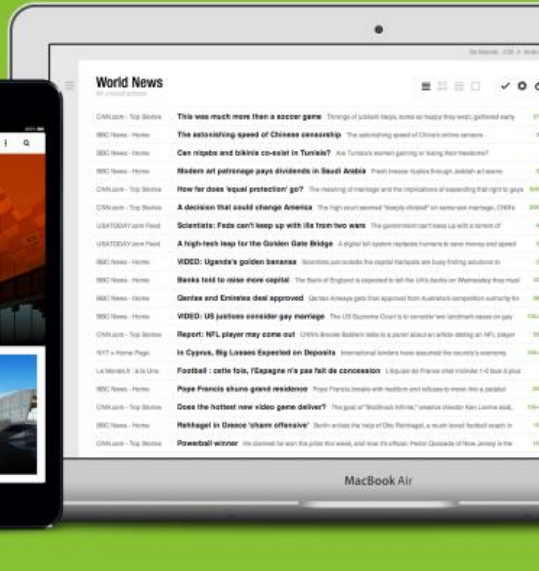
World News

CNN.com - Top Stories This was much more than a soccer game
BBC News - Home The astonishing speed of Chinese censorship
BBC News - Home Can niqabs and bikinis co-exist in Tunisia?
BBC News - Home Modern art patronage pays dividends in Saudi Arabia
CNN.com - Top Stories How far does 'equal protection' go?
CNN.com - Top Stories A decision that could change America
USATODAY.com Feed Scientists: Feds can't keep up with ills from two wars
USATODAY.com Feed A high-tech leap for the Golden Gate Bridge
BBC News - Home VIDEO: Uganda's golden bananas
BBC News - Home Banks told to raise more capital
BBC News - Home Qantas and Emirates deal approved
BBC News - Home VIDEO: US justices consider gay marriage
CNN.com - Top Stories Report: NFL player may come out
NYT > Home Page In Cyprus, Big Losses Expected on Deposits
Le Monde.fr : à la Une Football : cette fois, l'Espagne n'a pas fait de concession
BBC News - Home Pope Francis shuns grand residence
CNN.com - Top Stories Does the hottest new video game deliver?
BBC News - Home Rehhagel in Greece 'charm offensive'
CNN.com - Top Stories Powerball winner

MacBook Air